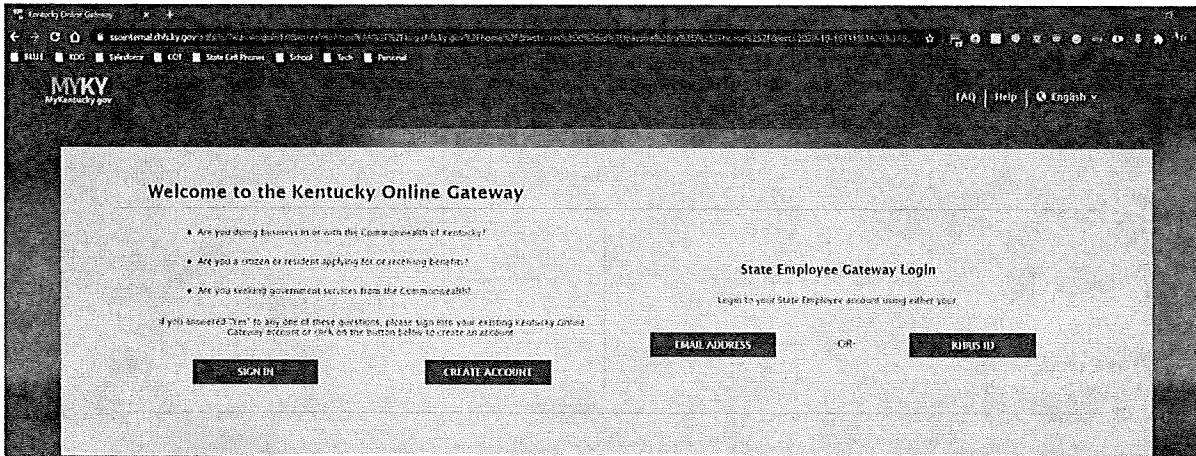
Kentucky Online Gateway

ssoexternal.chfs.ky.gov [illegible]

BLUE KOG Salesforce COT State Cell Phones School Tech Personal

MYKY
MyKentucky.gov

FAQ | Help | English

Welcome to the Kentucky Online Gateway

• Are you doing business in or with the Commonwealth of Kentucky?

• Are you a citizen or resident applying for or receiving benefits?

• Are you seeking government services from the Commonwealth?

If you answered "Yes" to any one of these questions, please sign into your existing Kentucky Online Gateway account or click on the button below to create an account.

SIGN IN

CREATE ACCOUNT

State Employee Gateway Login

Login to your State Employee account using either your:

EMAIL ADDRESS

OR

KIBUS ID